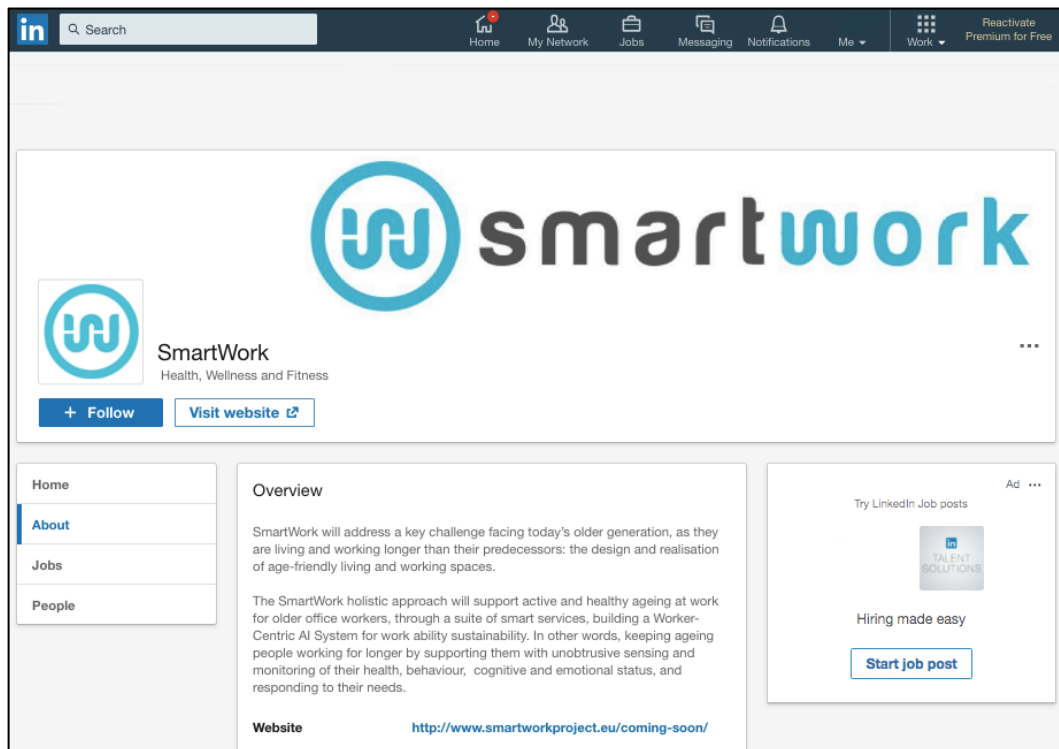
in Search

Home My Network Jobs Messaging Notifications Me Work Reactivate Premium for Free

smartwork

SmartWork
Health, Wellness and Fitness

+ Follow Visit website

...

Home
About
Jobs
People

Overview

SmartWork will address a key challenge facing today's older generation, as they are living and working longer than their predecessors: the design and realisation of age-friendly living and working spaces.

The SmartWork holistic approach will support active and healthy ageing at work for older office workers, through a suite of smart services, building a Worker-Centric AI System for work ability sustainability. In other words, keeping ageing people working for longer by supporting them with unobtrusive sensing and monitoring of their health, behaviour, cognitive and emotional status, and responding to their needs.

Website http://www.smartworkproject.eu/coming-soon/

Ad ...
Try LinkedIn Job posts
in TALENT SOLUTIONS
Hiring made easy
Start job post